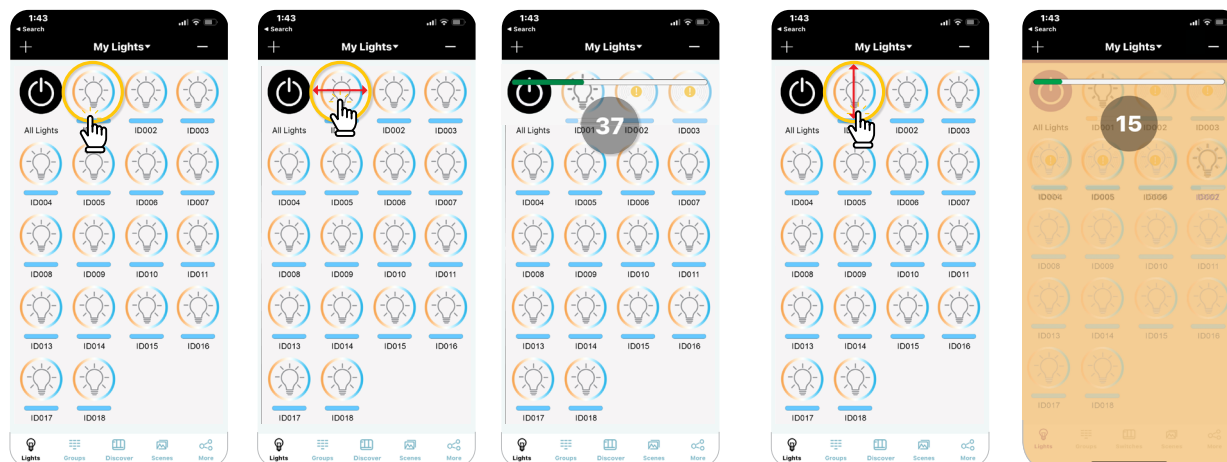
1:43
◂ Search
+ My Lights ▾ —
All Lights
ID002 ID003
ID004 ID005 ID006 ID007
ID008 ID009 ID010 ID011
ID013 ID014 ID015 ID016
ID017 ID018
Lights Groups Discover Scenes More

1:43
◂ Search
+ My Lights ▾ —
All Lights
ID002 ID003
ID004 ID005 ID006 ID007
ID008 ID009 ID010 ID011
ID013 ID014 ID015 ID016
ID017 ID018
Lights Groups Discover Scenes More

1:43
◂ Search
+ My Lights ▾ —
37
All Lights ID001 ID002 ID003
ID004 ID005 ID006 ID007
ID008 ID009 ID010 ID011
ID013 ID014 ID015 ID016
ID017 ID018
Lights Groups Discover Scenes More

1:43
◂ Search
+ My Lights ▾ —
All Lights
ID002 ID003
ID004 ID005 ID006 ID007
ID008 ID009 ID010 ID011
ID013 ID014 ID015 ID016
ID017 ID018
Lights Groups Discover Scenes More

1:43
◂ Search
+ My Lights ▾ —
15
All Lights ID001 ID003
ID004 ID005 ID006 ID007
ID008 ID009 ID010 ID011
ID013 ID014 ID015 ID016
ID017 ID018
Lights Groups Discover Scenes More